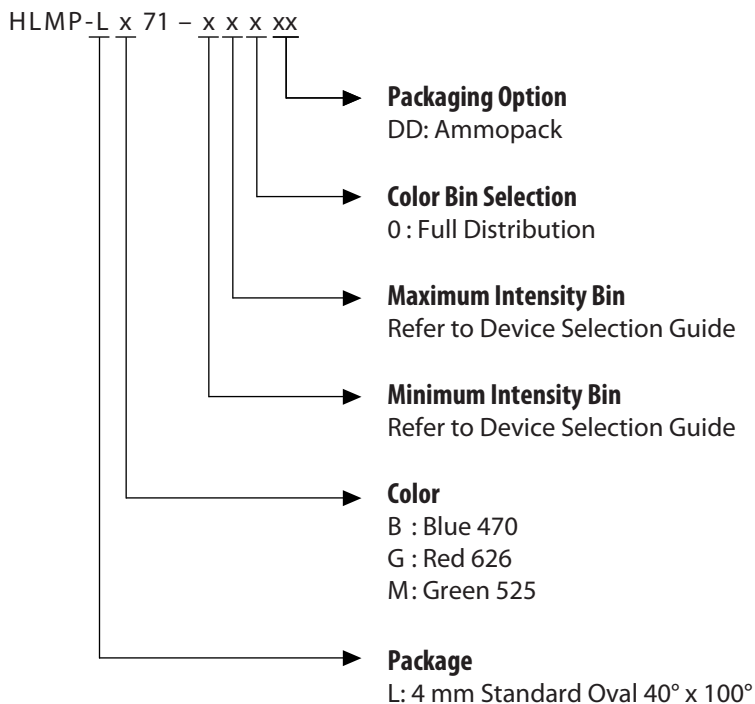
HLMP-L x 71 – x x x xx

Packaging Option
DD: Ammopack

Color Bin Selection
0 : Full Distribution

Maximum Intensity Bin
Refer to Device Selection Guide

Minimum Intensity Bin
Refer to Device Selection Guide

Color
B : Blue 470
G : Red 626
M: Green 525

Package
L: 4 mm Standard Oval 40° x 100°